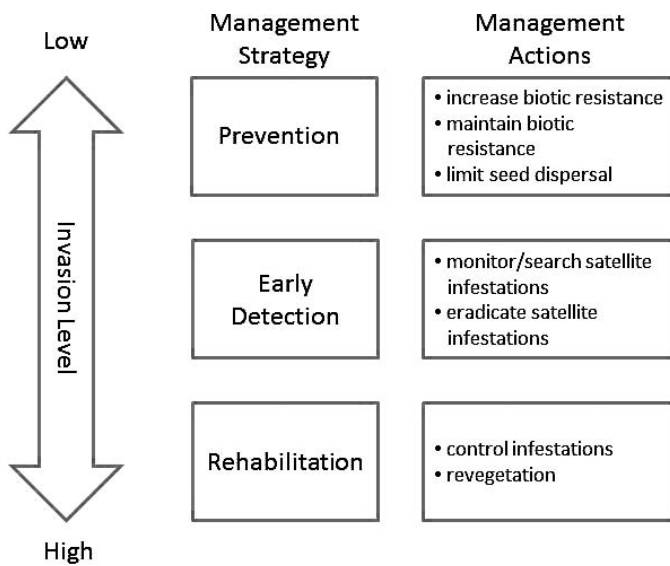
Low

Invasion Level

High

Management Strategy

Management Actions

Prevention

• increase biotic resistance
• maintain biotic resistance
• limit seed dispersal

Early Detection

• monitor/search satellite infestations
• eradicate satellite infestations

Rehabilitation

• control infestations
• revegetation